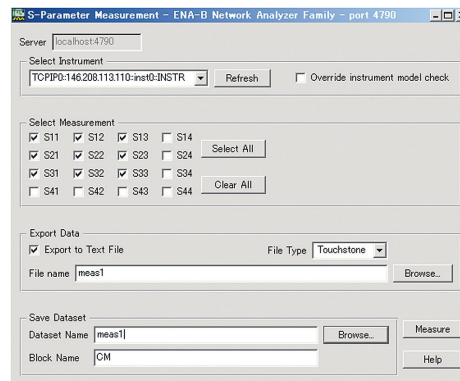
S-Parameter Measurement - ENA-B Network Analyzer Family - port 4790

Server localhost:4790

Select Instrument
TCPIP0::146.208.113.110::inst0::INSTR
Refresh
Override instrument model check

Select Measurement
S11 S12 S13 S14
S21 S22 S23 S24
S31 S32 S33 S34
S41 S42 S43 S44
Select All
Clear All

Export Data
Export to Text File
File Type Touchstone
File name meas1
Browse...

Save Dataset
Dataset Name meas1
Browse...
Block Name CM
Measure
Help